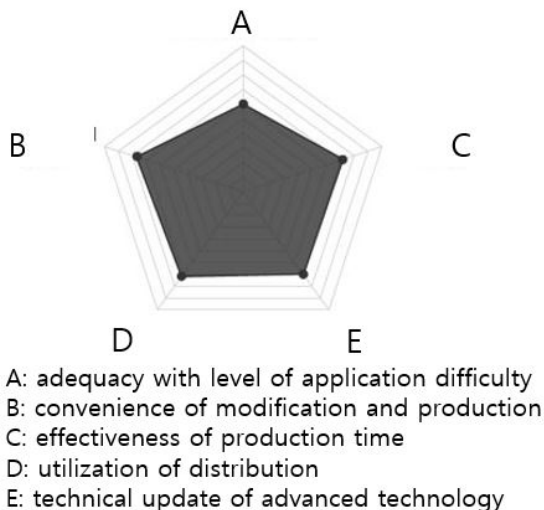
A

B

C

D

E

A: adequacy with level of application difficulty
B: convenience of modification and production
C: effectiveness of production time
D: utilization of distribution
E: technical update of advanced technology